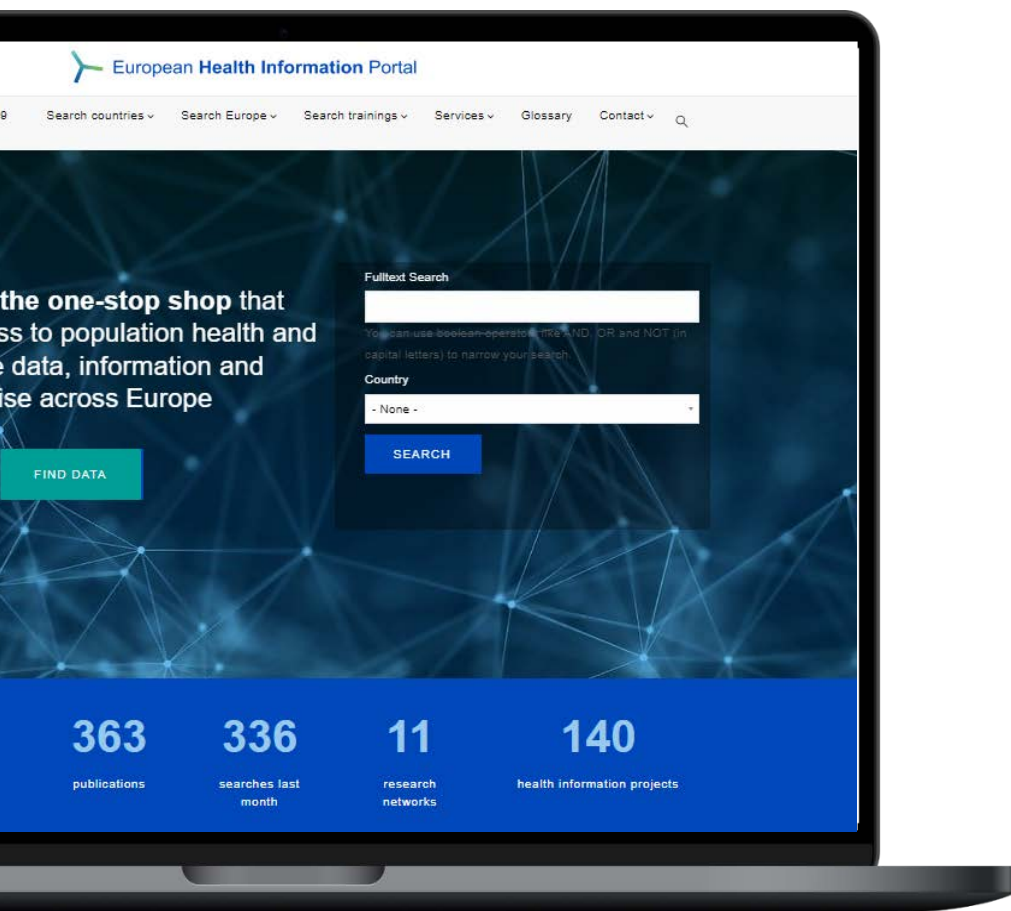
European Health Information Portal

9 Search countries ⌄ Search Europe ⌄ Search trainings ⌄ Services ⌄ Glossary Contact ⌄

the one-stop shop that ss to population health and e data, information and ise across Europe

FIND DATA

Fulltext Search

You can use boolean operators like AND, OR and NOT (in capital letters) to narrow your search.

Country

- None -

SEARCH

363
publications

336
searches last month

11
research networks

140
health information projects